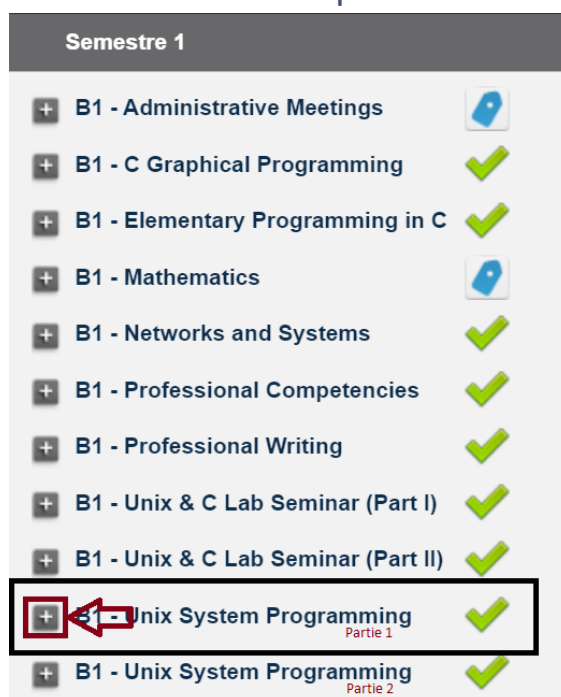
Semestre 1

B1 - Administrative Meetings

B1 - C Graphical Programming

B1 - Elementary Programming in C

B1 - Mathematics

B1 - Networks and Systems

B1 - Professional Competencies

B1 - Professional Writing

B1 - Unix & C Lab Seminar (Part I)

B1 - Unix & C Lab Seminar (Part II)

B1 - Unix System Programming
Partie 1

B1 - Unix System Programming
Partie 2